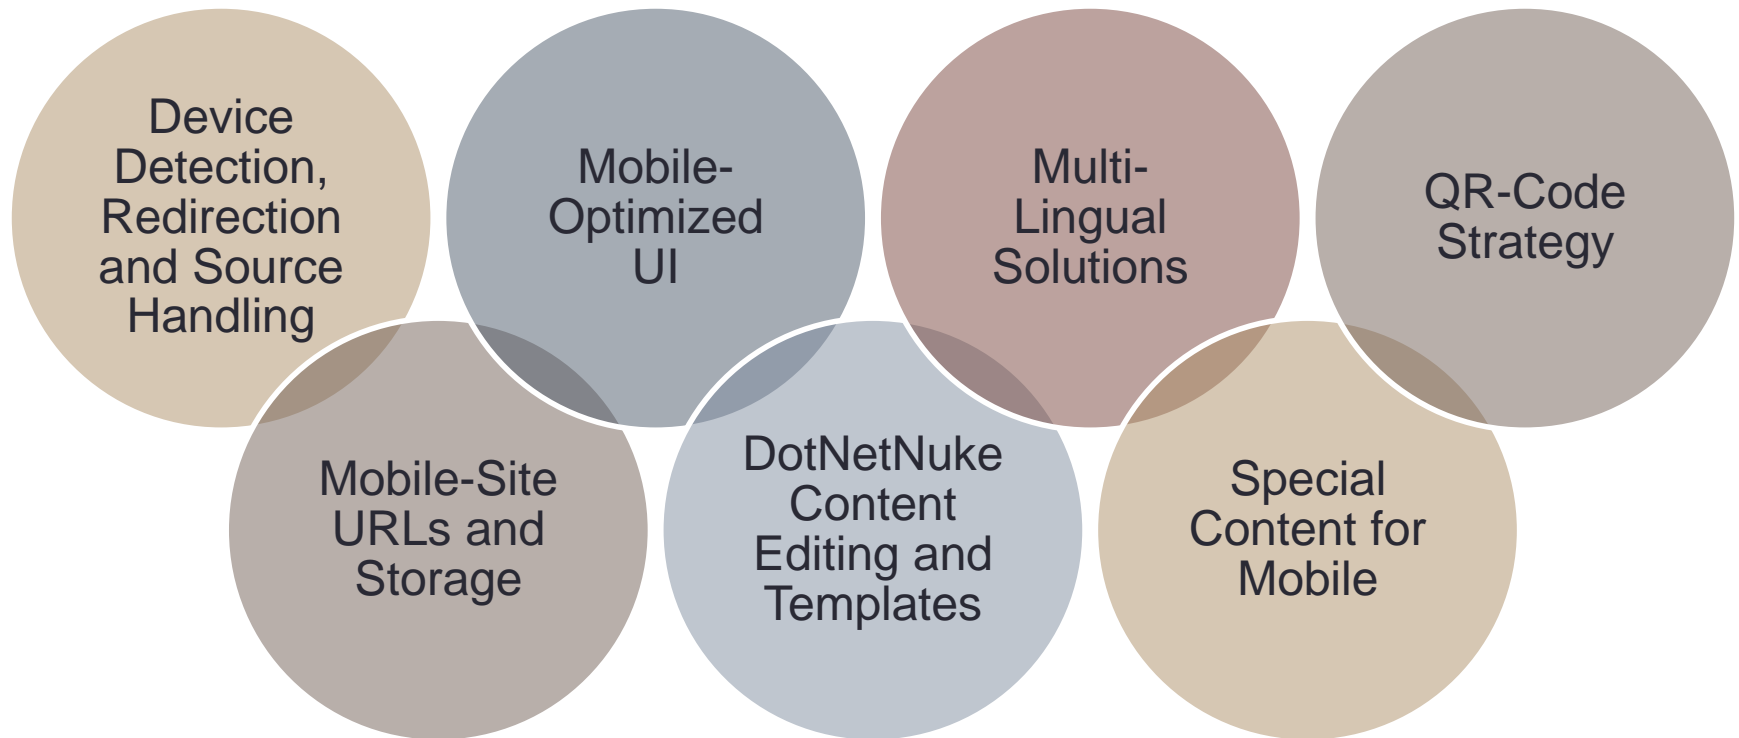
Device Detection, Redirection and Source Handling

Mobile-Optimized UI

Multi-Lingual Solutions

QR-Code Strategy

Mobile-Site URLs and Storage

DotNetNuke Content Editing and Templates

Special Content for Mobile